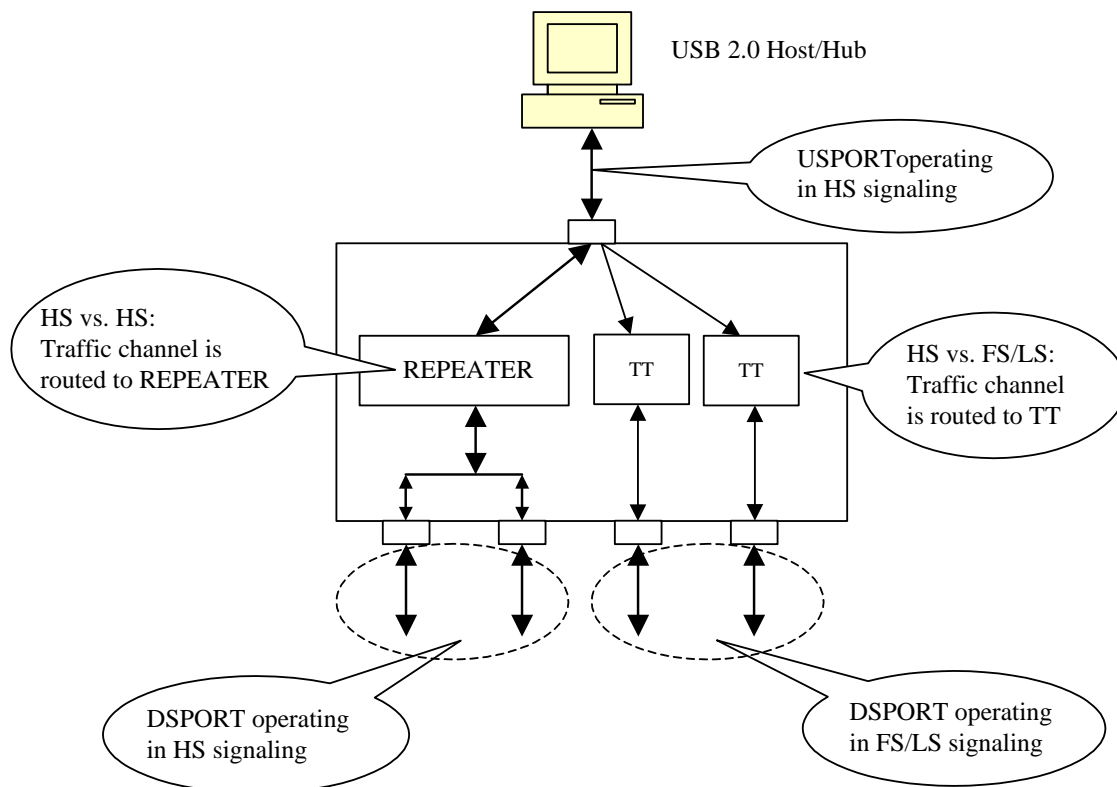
USB 2.0 Host/Hub

USPORToperating in HS signaling

HS vs. HS: Traffic channel is routed to REPEATER

REPEATER

TT

TT

HS vs. FS/LS: Traffic channel is routed to TT

DSPORT operating in HS signaling

DSPORT operating in FS/LS signaling